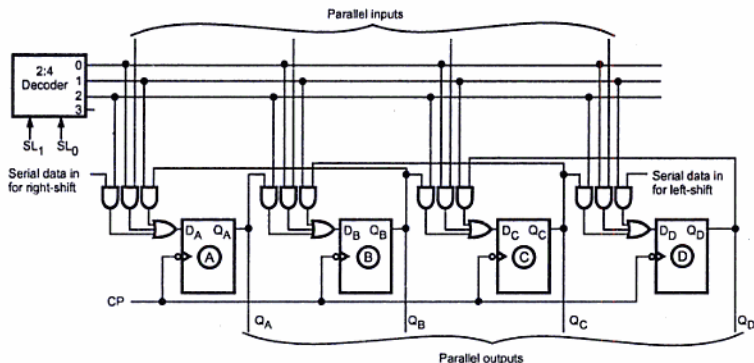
Parallel inputs

2:4 Decoder

0
1
2
3

$SL_1$ $SL_0$

Serial data in for right-shift

Serial data in for left-shift

$D_A$ $Q_A$
A

$D_B$ $Q_B$
B

$D_C$ $Q_C$
C

$D_D$ $Q_D$
D

CP

$Q_A$ $Q_B$ $Q_C$ $Q_D$

Parallel outputs